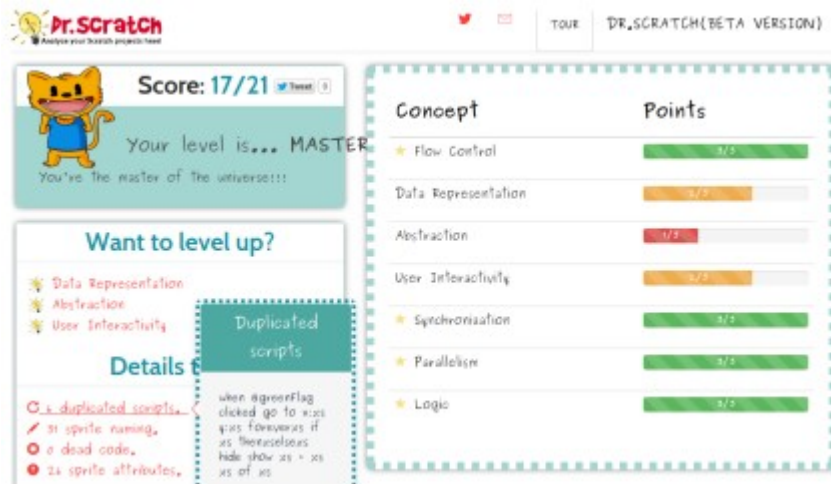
Dr.Scratch
Analyze your Scratch projects here!

TOUR
DR.SCRATCH(BETA VERSION)

Score: 17/21
Tweet
0

Your level is... MASTER
You've the master of the universe!!!

Want to level up?

Data Representation
Abstraction
User Interactivity

Details t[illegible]

1 duplicated scripts.
31 sprite naming.
0 dead code.
24 sprite attributes.

Duplicated scripts

when @greenFlag clicked go to x:xs y:xs forever if xs themselves hide show xs - xs xs of xs

| Concept | Points |
|---|---|
| Flow Control | 3/3 |
| Data Representation | 2/3 |
| Abstraction | 1/3 |
| User Interactivity | 2/3 |
| Synchronisation | 3/3 |
| Parallelism | 3/3 |
| Logic | 3/3 |